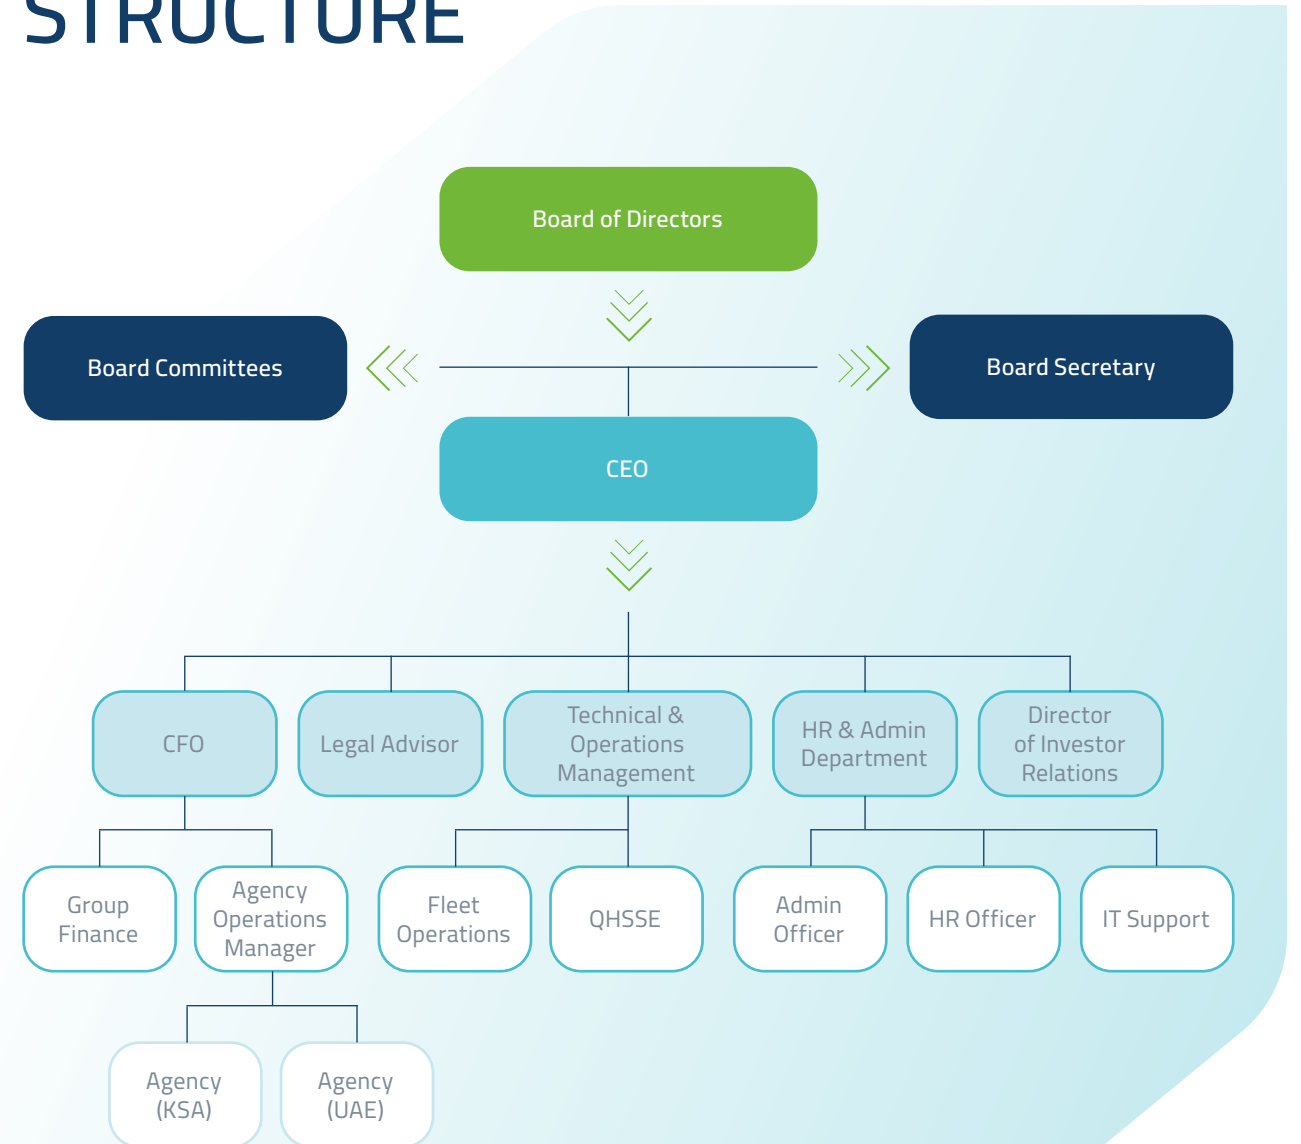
STRUCTURE

Board of Directors

Board Committees

Board Secretary

CEO

CFO

Legal Advisor

Technical & Operations Management

HR & Admin Department

Director of Investor Relations

Group Finance

Agency Operations Manager

Fleet Operations

QHSSE

Admin Officer

HR Officer

IT Support

Agency (KSA)

Agency (UAE)